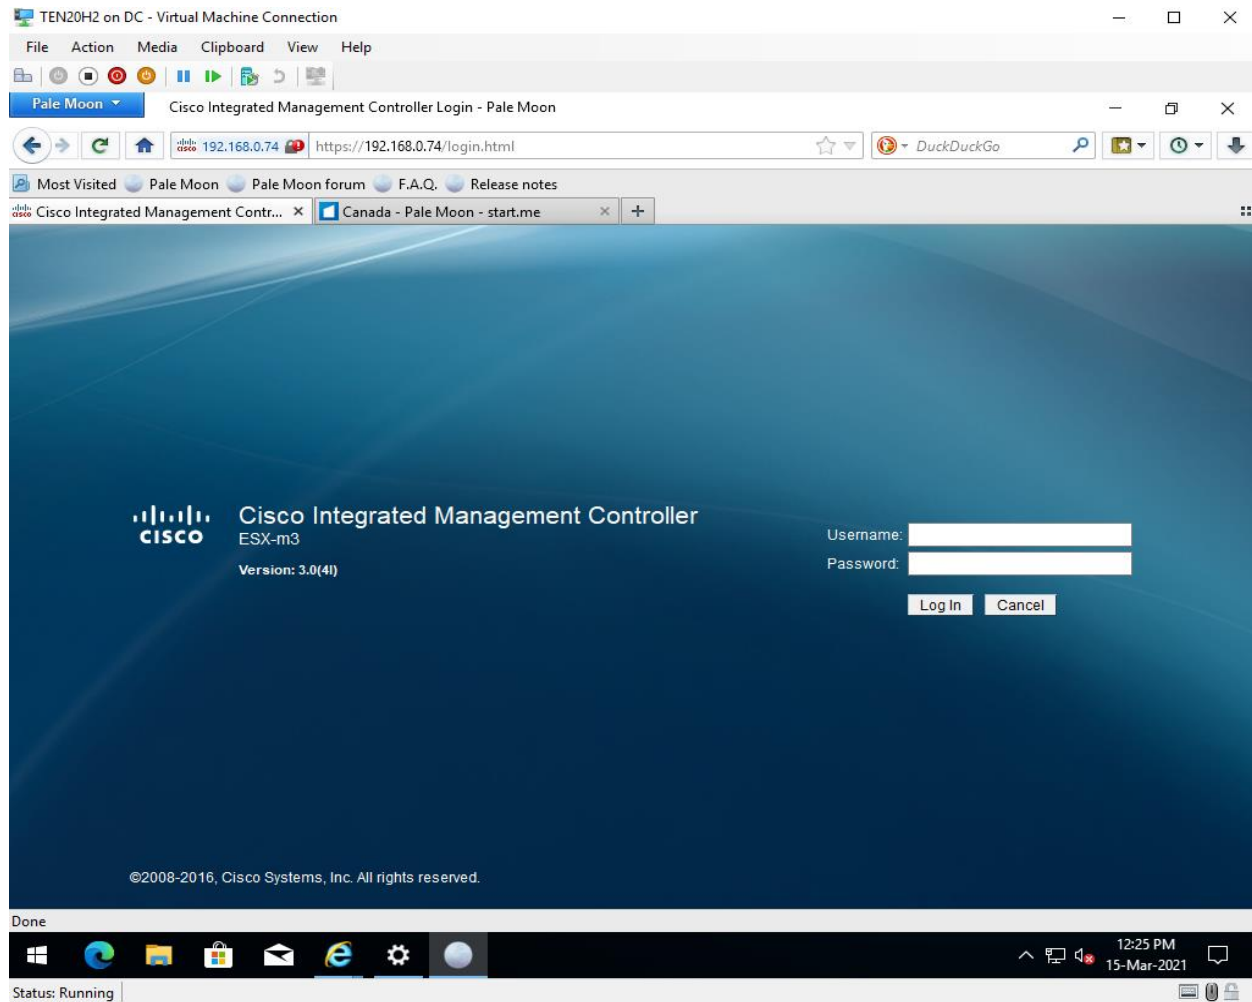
TEN20H2 on DC - Virtual Machine Connection

File Action Media Clipboard View Help

Pale Moon

Cisco Integrated Management Controller Login - Pale Moon

192.168.0.74 https://192.168.0.74/login.html

DuckDuckGo

Most Visited Pale Moon Pale Moon forum F.A.Q. Release notes

Cisco Integrated Management Contr... × Canada - Pale Moon - start.me × +

cisco

Cisco Integrated Management Controller
ESX-m3
Version: 3.0(4I)

Username:
Password:
Log In Cancel

©2008-2016, Cisco Systems, Inc. All rights reserved.

Done

12:25 PM
15-Mar-2021

Status: Running